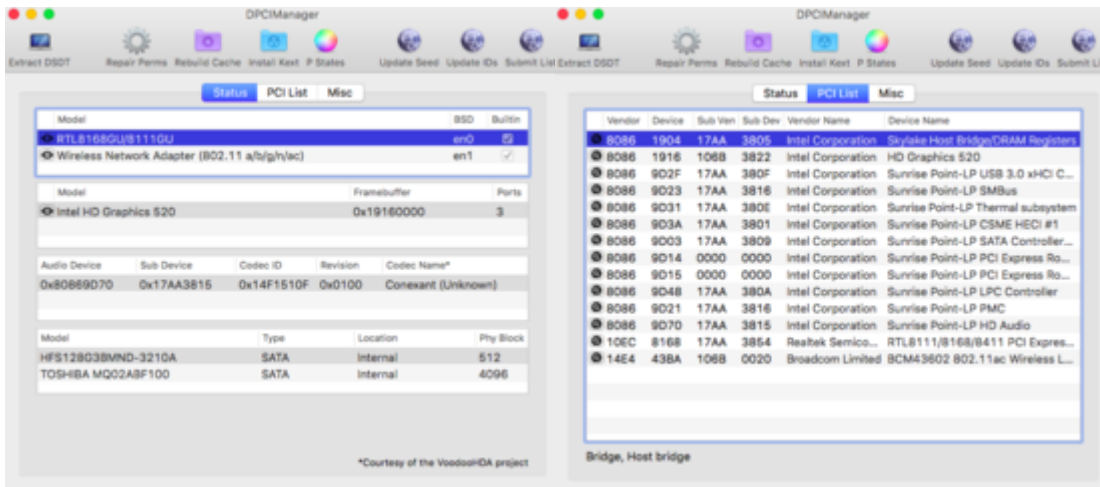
DPCIManager

Extract DSDT Repair Perms Rebuild Cache Install Kext P States Update Seed Update IDs Submit List

Status PCI List Misc

| Model | BSD | Builtin |
|---|---|---|
| RTL8168GU/8111GU | en0 | ☑ |
| Wireless Network Adapter (802.11 a/b/g/n/ac) | en1 | ✓ |

| Model | Framebuffer | Ports |
|---|---|---|
| Intel HD Graphics 520 | 0x19160000 | 3 |

| Audio Device | Sub Device | Codec ID | Revision | Codec Name* |
|---|---|---|---|---|
| 0x80869D70 | 0x17AA3815 | 0x14F1510F | 0x0100 | Conexant (Unknown) |

| Model | Type | Location | Phy Block |
|---|---|---|---|
| HFS128G39MND-3210A | SATA | Internal | 512 |
| TOSHIBA MQ02ABF100 | SATA | Internal | 4096 |

*Courtesy of the VoodooHDA project

DPCIManager

Extract DSDT Repair Perms Rebuild Cache Install Kext P States Update Seed Update IDs Submit List

Status PCI List Misc

| Vendor | Device | Sub Ven | Sub Dev | Vendor Name | Device Name |
|---|---|---|---|---|---|
| 8086 | 1904 | 17AA | 380S | Intel Corporation | Skylake Host Bridge/DRAM Registers |
| 8086 | 1916 | 106B | 3822 | Intel Corporation | HD Graphics 520 |
| 8086 | 9D2F | 17AA | 380F | Intel Corporation | Sunrise Point-LP USB 3.0 xHCI C... |
| 8086 | 9D23 | 17AA | 3816 | Intel Corporation | Sunrise Point-LP SMBus |
| 8086 | 9D31 | 17AA | 380E | Intel Corporation | Sunrise Point-LP Thermal subsystem |
| 8086 | 9D3A | 17AA | 3801 | Intel Corporation | Sunrise Point-LP CSME HECI #1 |
| 8086 | 9D03 | 17AA | 3809 | Intel Corporation | Sunrise Point-LP SATA Controller... |
| 8086 | 9D14 | 0000 | 0000 | Intel Corporation | Sunrise Point-LP PCI Express Ro... |
| 8086 | 9D15 | 0000 | 0000 | Intel Corporation | Sunrise Point-LP PCI Express Ro... |
| 8086 | 9D48 | 17AA | 380A | Intel Corporation | Sunrise Point-LP LPC Controller |
| 8086 | 9D21 | 17AA | 3816 | Intel Corporation | Sunrise Point-LP PMC |
| 8086 | 9D70 | 17AA | 3815 | Intel Corporation | Sunrise Point-LP HD Audio |
| 10EC | 8168 | 17AA | 3854 | Realtek Semico... | RTL8111/8168/8411 PCI Expres... |
| 14E4 | 43BA | 106B | 0020 | Broadcom Limited | BCM43602 802.11ac Wireless L... |

Bridge, Host bridge